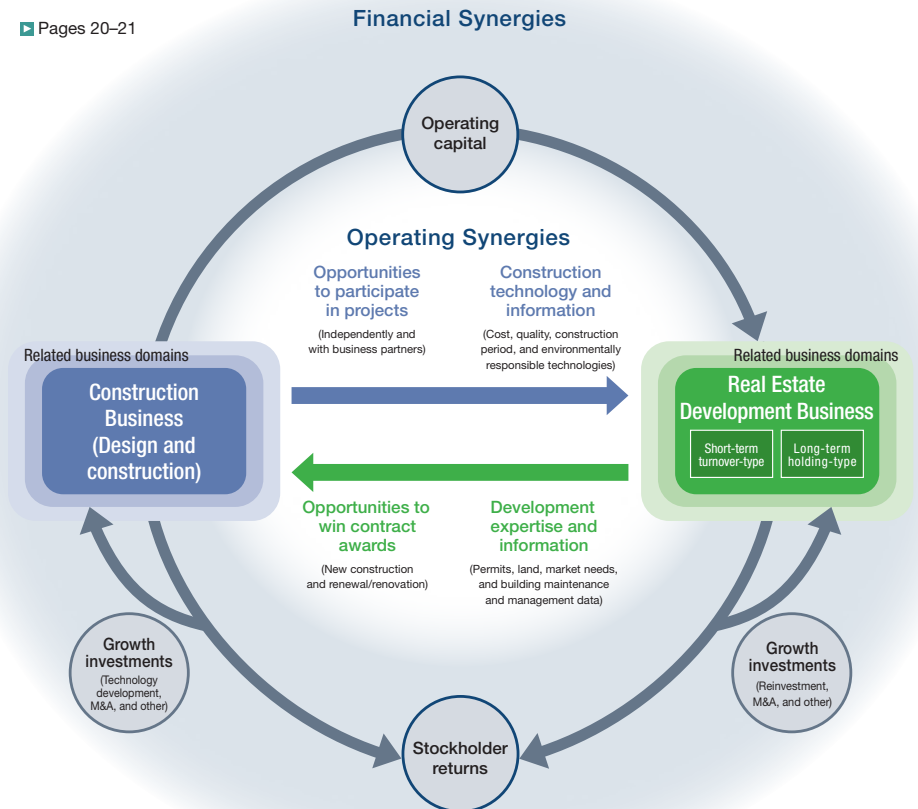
Pages 20–21

Financial Synergies

Operating capital

Operating Synergies

Opportunities to participate in projects
(Independently and with business partners)

Construction technology and information
(Cost, quality, construction period, and environmentally responsible technologies)

Related business domains

Construction Business (Design and construction)

Related business domains

Real Estate Development Business

Short-term turnover-type

Long-term holding-type

Opportunities to win contract awards
(New construction and renewal/renovation)

Development expertise and information
(Permits, land, market needs, and building maintenance and management data)

Growth investments
(Technology development, M&A, and other)

Growth investments
(Reinvestment, M&A, and other)

Stockholder returns